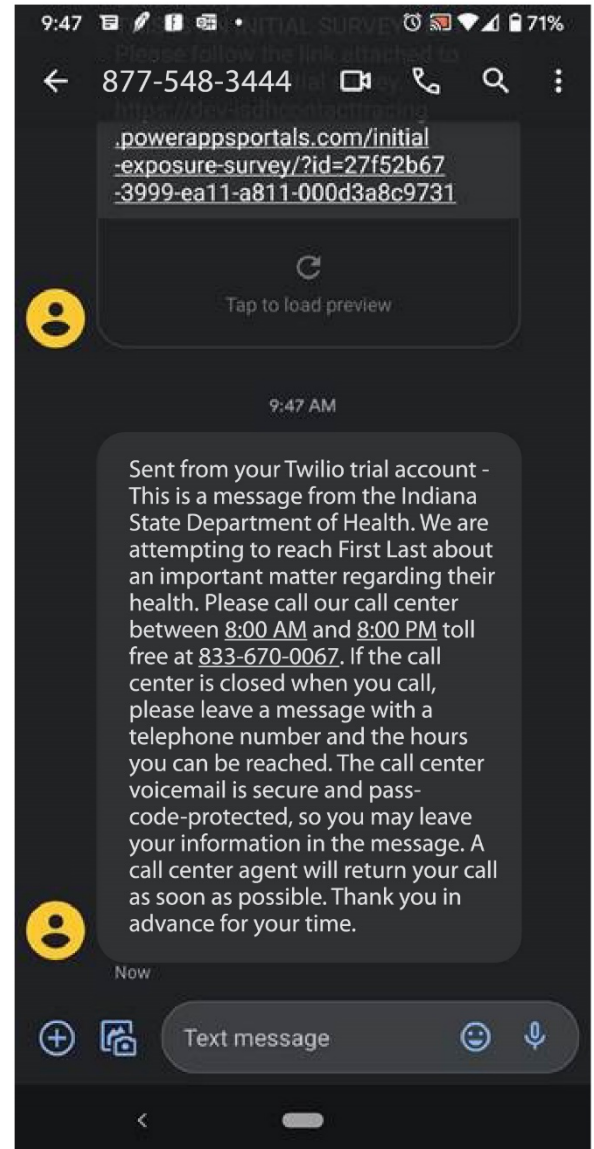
9:47 71%

877-548-3444

.powerappsportals.com/initial-exposure-survey/?id=27f52b67-3999-ea11-a811-000d3a8c9731

Tap to load preview

9:47 AM

Sent from your Twilio trial account - This is a message from the Indiana State Department of Health. We are attempting to reach First Last about an important matter regarding their health. Please call our call center between 8:00 AM and 8:00 PM toll free at 833-670-0067. If the call center is closed when you call, please leave a message with a telephone number and the hours you can be reached. The call center voicemail is secure and pass-code-protected, so you may leave your information in the message. A call center agent will return your call as soon as possible. Thank you in advance for your time.

Now

Text message